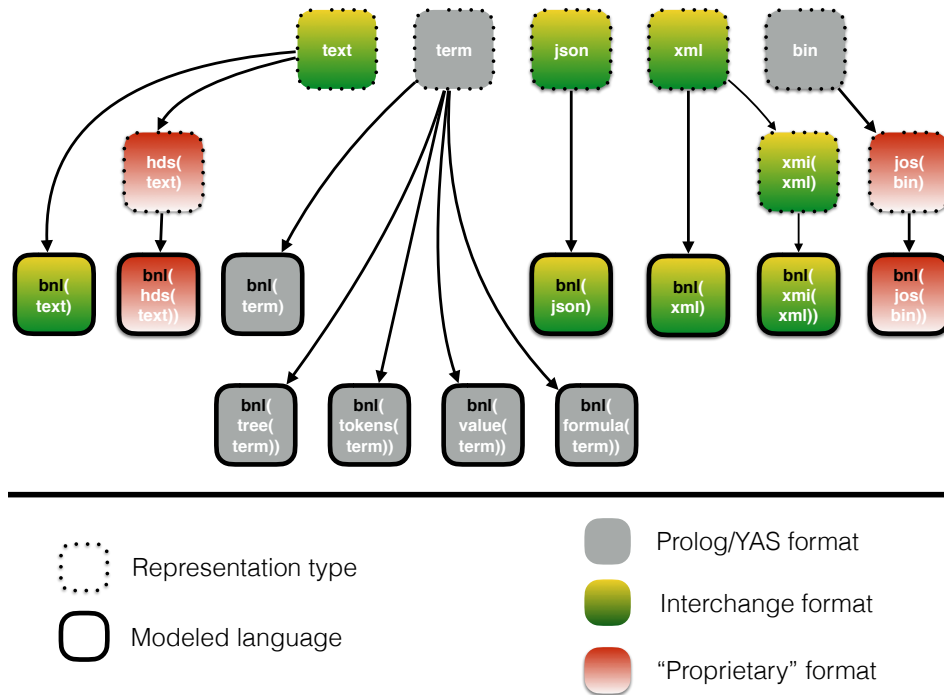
text

term

json

xml

bin

hds( text)

xmi( xml)

jos( bin)

bnl( text)

bnl( hds( text))

bnl( term)

bnl( json)

bnl( xml)

bnl( xmi( xml))

bnl( jos( bin))

bnl( tree( term))

bnl( tokens( term))

bnl( value( term))

bnl( formula( term))

Representation type

Modeled language

Prolog/YAS format

Interchange format

"Proprietary" format